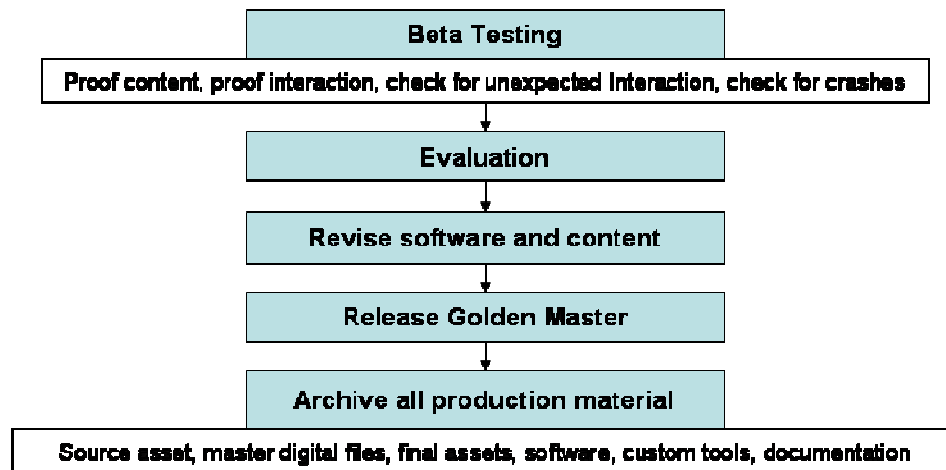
Beta Testing

Proof content, proof interaction, check for unexpected Interaction, check for crashes

Evaluation

Revise software and content

Release Golden Master

Archive all production material

Source asset, master digital files, final assets, software, custom tools, documentation